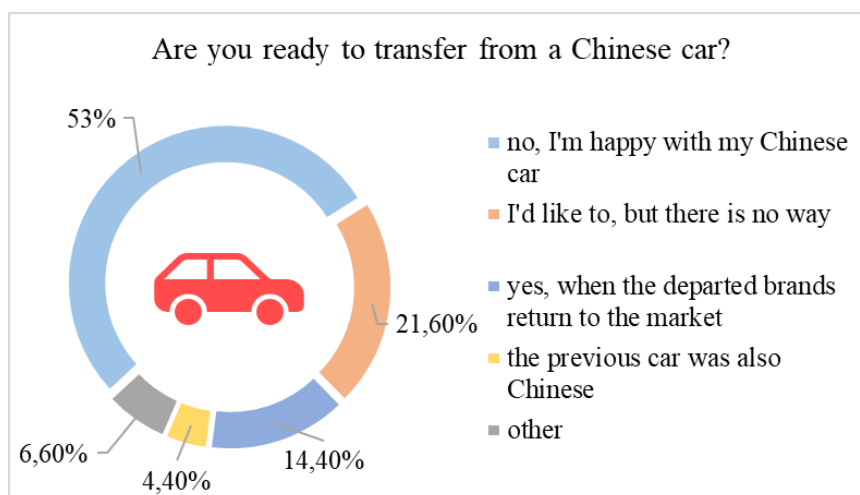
Are you ready to transfer from a Chinese car?

53%

21,60%

14,40%

4,40%

6,60%

no, I'm happy with my Chinese car

I'd like to, but there is no way

yes, when the departed brands return to the market

the previous car was also Chinese

other